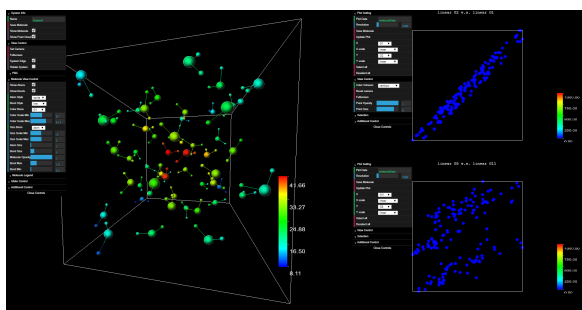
System Info

Name

Show Molecule

Show Point Cloud

View Control

Full Screen

Fullscreen

System Edge

Rotate System

PBC

Molecule View Control

Show Atoms

Show Bonds

Atom Style

Bond Style

Atom Sizes

Color Scale Min

Color Scale Max

Atom Radius

Bond Radius

Molecule Opacity

Clear Controls

41.66

33.27

24.88

16.50

8.11

Plot Setting

linear S2 v.s. linear S1

Clear Controls

linear S4 v.s. linear S11

Clear Controls